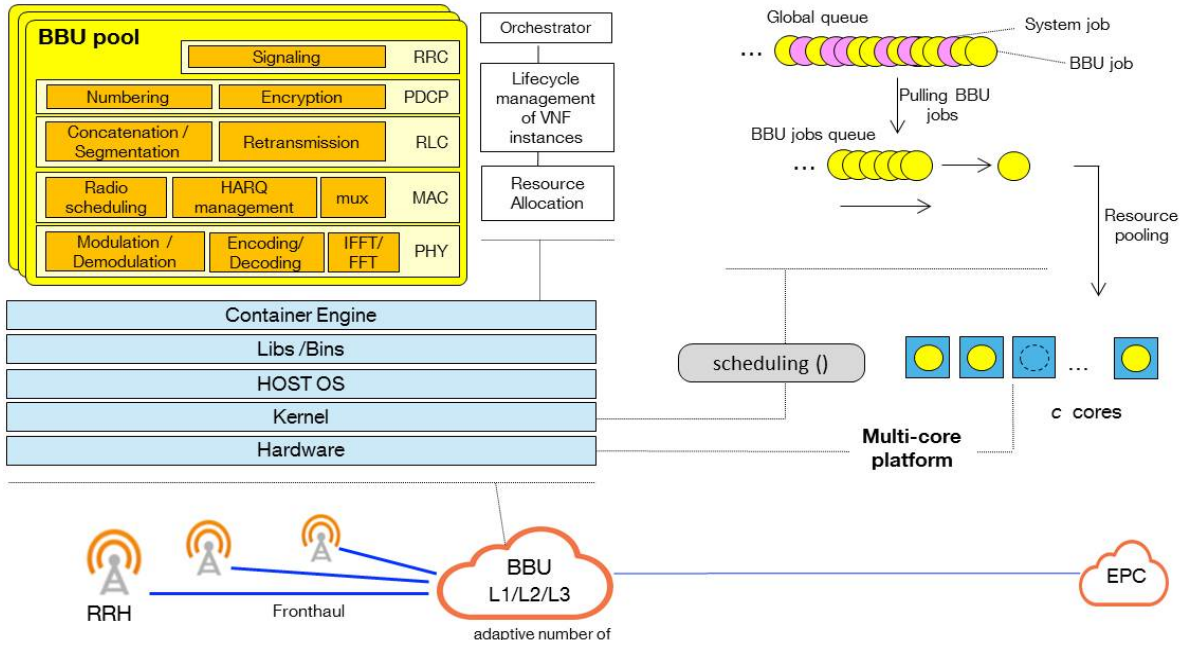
BBU pool

Signaling RRC

Numbering Encryption PDCP

Concatenation / Segmentation Retransmission RLC

Radio scheduling HARQ management mux MAC

Modulation / Demodulation Encoding/ Decoding IFFT/ FFT PHY

Orchestrator

Lifecycle management of VNF instances

Resource Allocation

Global queue

System job

BBU job

Pulling BBU jobs

BBU jobs queue

Resource pooling

Container Engine

Libs /Bins

HOST OS

Kernel

Hardware

scheduling ()

c cores

Multi-core platform

RRH

Fronthaul

BBU L1/L2/L3

adaptive number of

EPC